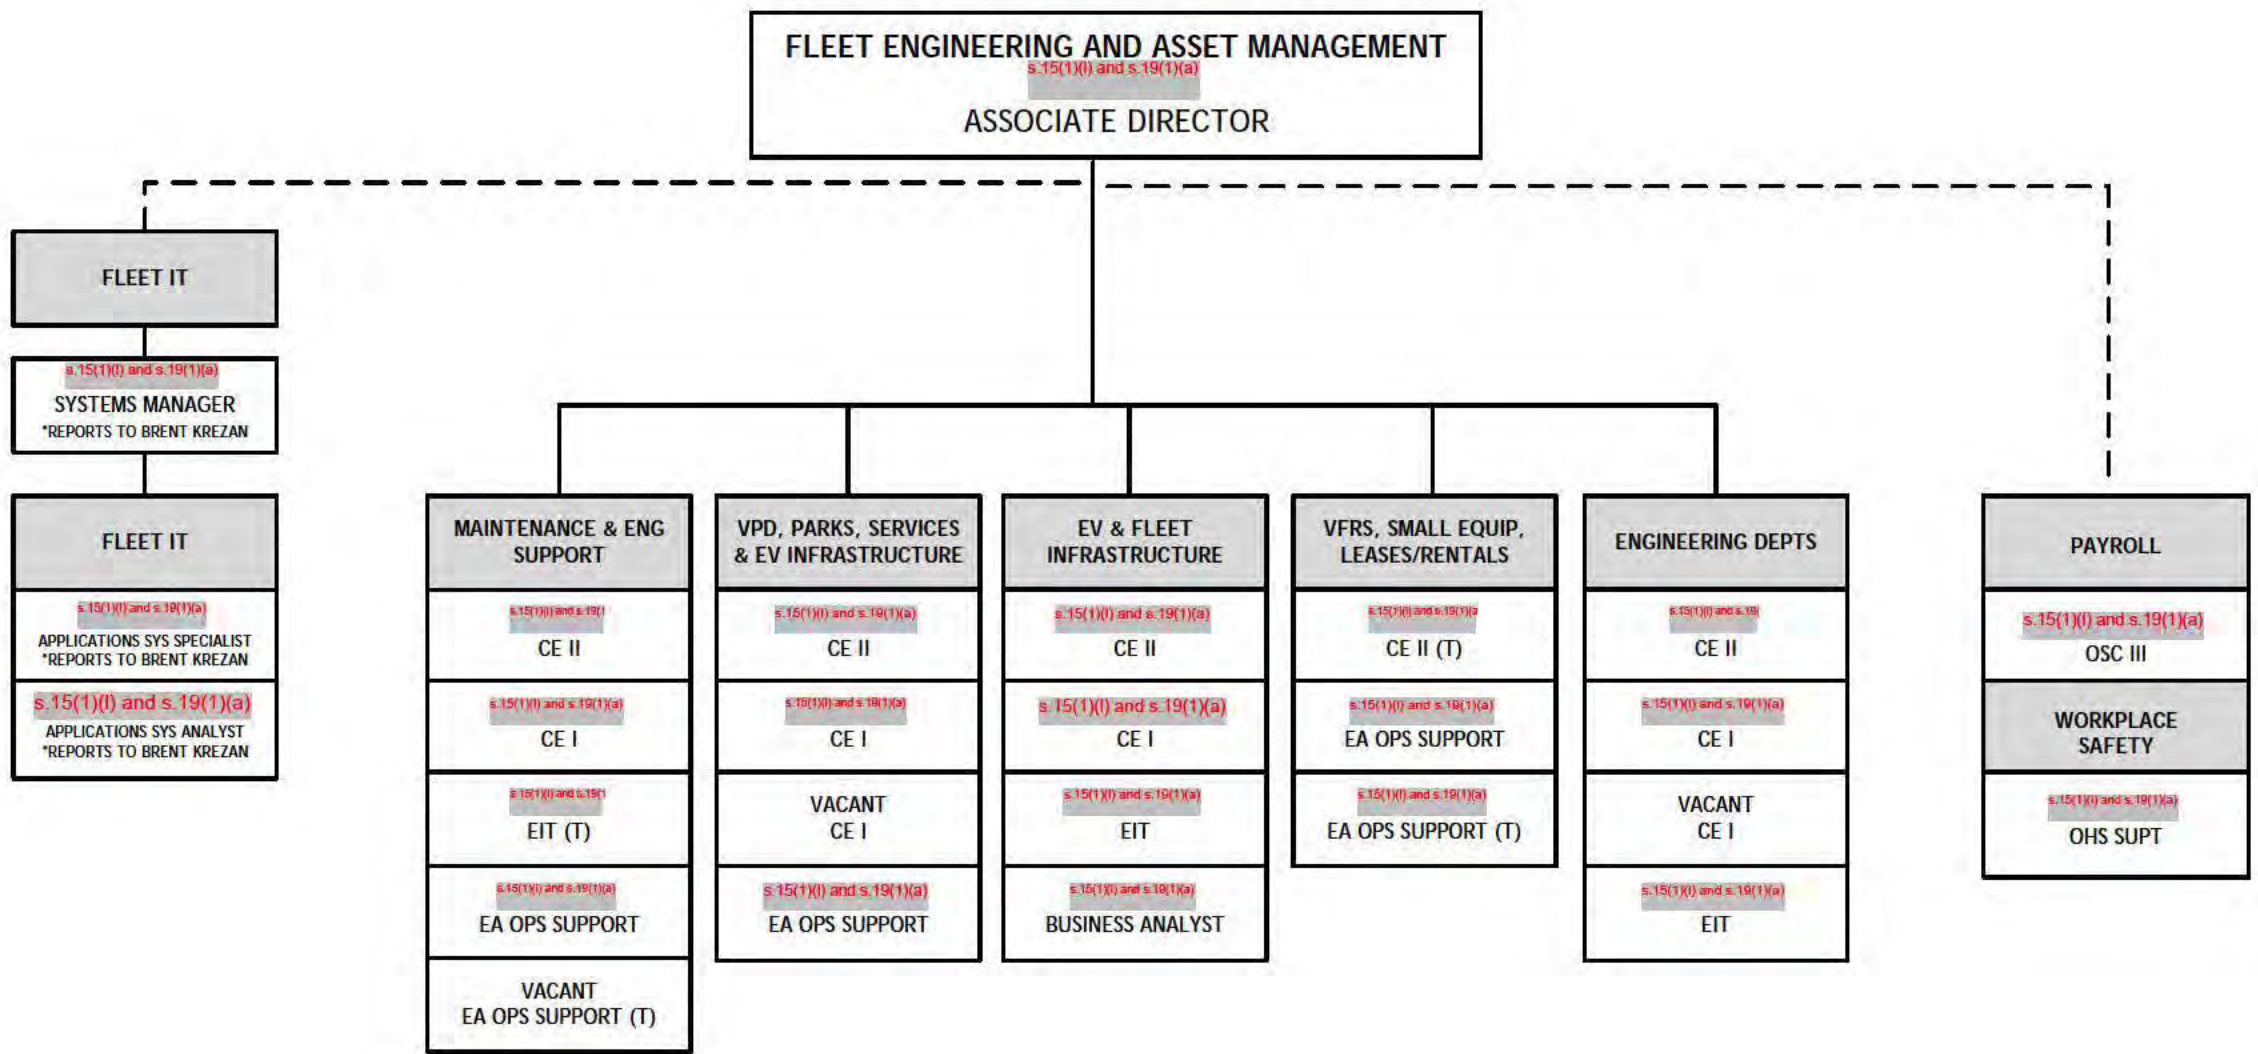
FLEET ENGINEERING AND ASSET MANAGEMENT
s.15(1)(l) and s.19(1)(a)
ASSOCIATE DIRECTOR

FLEET IT

s.15(1)(l) and s.19(1)(a)
SYSTEMS MANAGER
*REPORTS TO BRENT KREZAN

FLEET IT

s.15(1)(l) and s.19(1)(a)
APPLICATIONS SYS SPECIALIST
*REPORTS TO BRENT KREZAN

s.15(1)(l) and s.19(1)(a)
APPLICATIONS SYS ANALYST
*REPORTS TO BRENT KREZAN

MAINTENANCE & ENG SUPPORT

s.15(1)(l) and s.19(1
CE II

s.15(1)(l) and s.19(1)(a)
CE I

s.15(1)(l) and s.19(1
EIT (T)

s.15(1)(l) and s.19(1)(a)
EA OPS SUPPORT

VACANT
EA OPS SUPPORT (T)

VPD, PARKS, SERVICES & EV INFRASTRUCTURE

s.15(1)(l) and s.19(1)(a)
CE II

s.15(1)(l) and s.19(1)(a)
CE I

VACANT
CE I

s.15(1)(l) and s.19(1)(a)
EA OPS SUPPORT

EV & FLEET INFRASTRUCTURE

s.15(1)(l) and s.19(1)(a)
CE II

s.15(1)(l) and s.19(1)(a)
CE I

s.15(1)(l) and s.19(1)(a)
EIT

s.15(1)(l) and s.19(1)(a)
BUSINESS ANALYST

VFRS, SMALL EQUIP, LEASES/RENTALS

s.15(1)(l) and s.19(1)(a
CE II (T)

s.15(1)(l) and s.19(1)(a)
EA OPS SUPPORT

s.15(1)(l) and s.19(1)(a)
EA OPS SUPPORT (T)

ENGINEERING DEPTS

s.15(1)(l) and s.19(
CE II

s.15(1)(l) and s.19(1)(a)
CE I

VACANT
CE I

s.15(1)(l) and s.19(1)(a)
EIT

PAYROLL

s.15(1)(l) and s.19(1)(a)
OSC III

WORKPLACE SAFETY

s.15(1)(l) and s.19(1)(a)
OHS SUPT